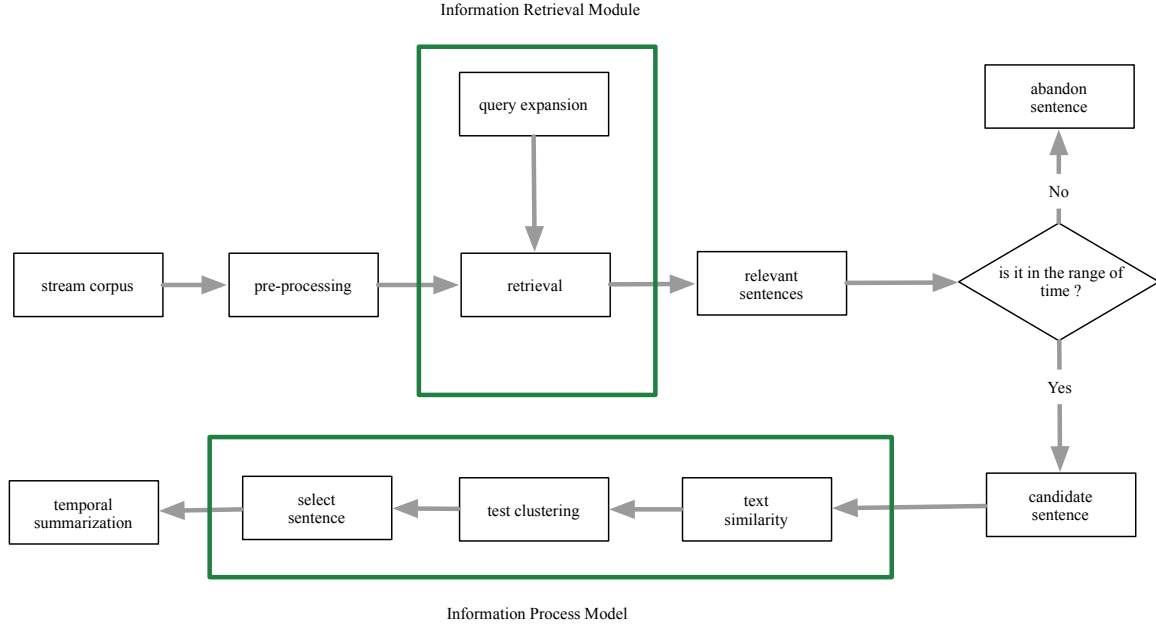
Information Retrieval Module

query expansion

abandon sentence

No

stream corpus

pre-processing

retrieval

relevant sentences

is it in the range of time ?

Yes

temporal summarization

select sentence

test clustering

text similarity

candidate sentence

Information Process Model